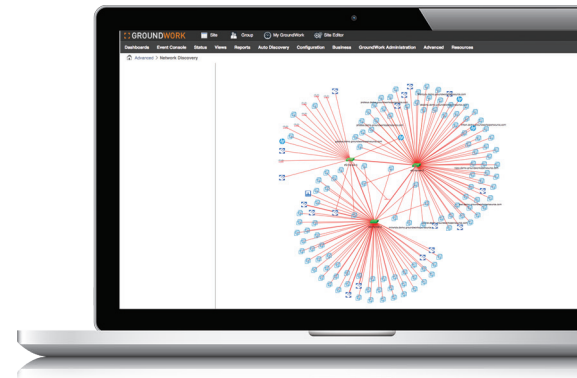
GROUNDWORK

Site

Group

My GroundWork

Site Editor

Dashboards Event Console Status Views Reports Auto Discovery Configuration Business GroundWork Administration Advanced Resources

Advanced > Network Discovery